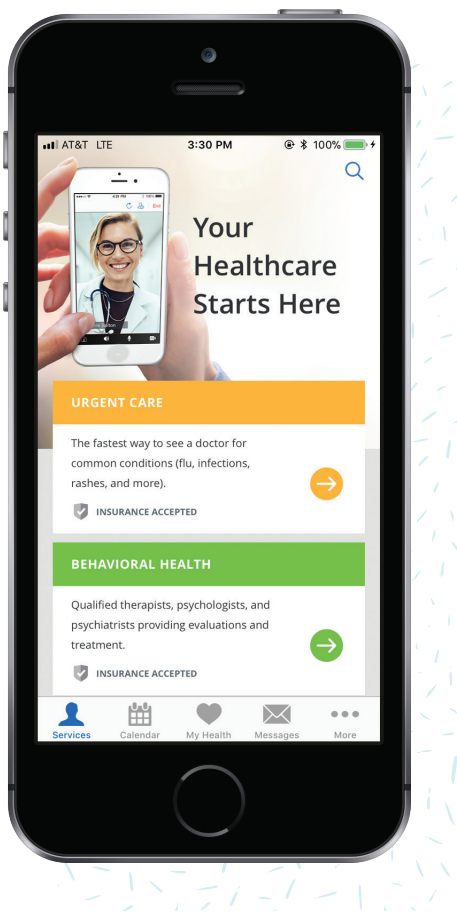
AT&T LTE 3:30 PM 100%

Your Healthcare Starts Here

URGENT CARE

The fastest way to see a doctor for common conditions (flu, infections, rashes, and more).

INSURANCE ACCEPTED

BEHAVIORAL HEALTH

Qualified therapists, psychologists, and psychiatrists providing evaluations and treatment.

INSURANCE ACCEPTED

Services Calendar My Health Messages More